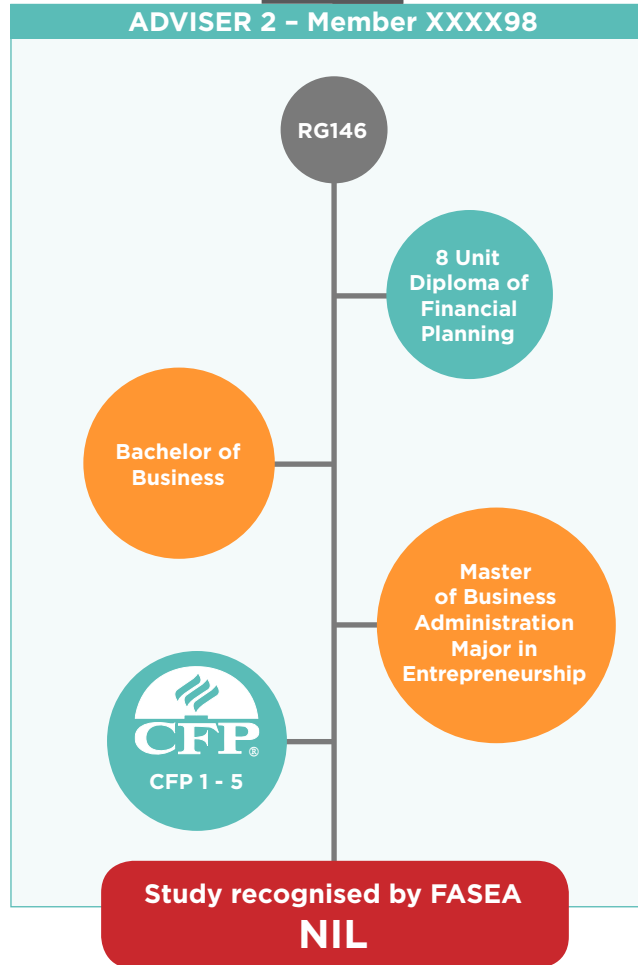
ADVISER 2 – Member XXXX98

RG146

8 Unit Diploma of Financial Planning

Bachelor of Business

Master of Business Administration Major in Entrepreneurship

CFP®

CFP 1 - 5

Study recognised by FASEA
NIL